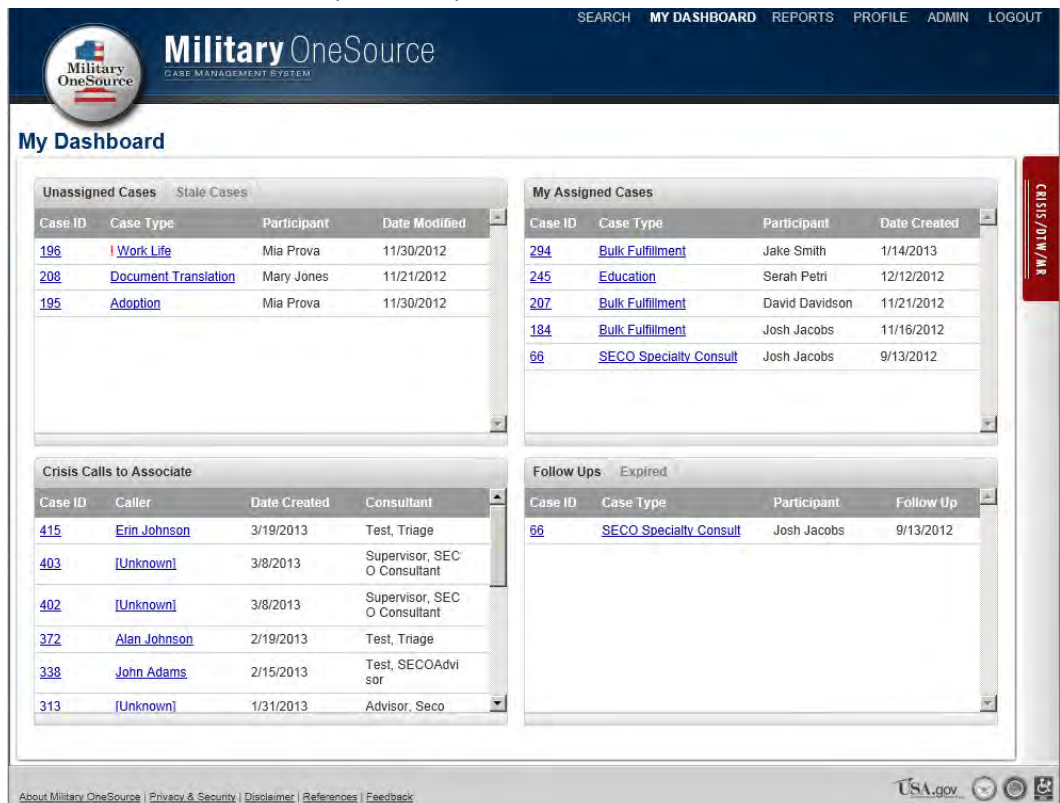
SEARCH MY DASHBOARD REPORTS PROFILE ADMIN LOGOUT

Military OneSource

Military OneSource
CASE MANAGEMENT SYSTEM

My Dashboard

CRISIS/DTW/MR

Unassigned Cases Stale Cases

| Case ID | Case Type | Participant | Date Modified |
|---|---|---|---|
| 196 | ! Work Life | Mia Prova | 11/30/2012 |
| 208 | Document Translation | Mary Jones | 11/21/2012 |
| 195 | Adoption | Mia Prova | 11/30/2012 |

My Assigned Cases

| Case ID | Case Type | Participant | Date Created |
|---|---|---|---|
| 294 | Bulk Fulfillment | Jake Smith | 1/14/2013 |
| 245 | Education | Serah Petri | 12/12/2012 |
| 207 | Bulk Fulfillment | David Davidson | 11/21/2012 |
| 184 | Bulk Fulfillment | Josh Jacobs | 11/16/2012 |
| 66 | SECO Specialty Consult | Josh Jacobs | 9/13/2012 |

Crisis Calls to Associate

| Case ID | Caller | Date Created | Consultant |
|---|---|---|---|
| 415 | Erin Johnson | 3/19/2013 | Test, Triage |
| 403 | [Unknown] | 3/8/2013 | Supervisor, SECO Consultant |
| 402 | [Unknown] | 3/8/2013 | Supervisor, SECO Consultant |
| 372 | Alan Johnson | 2/19/2013 | Test, Triage |
| 338 | John Adams | 2/15/2013 | Test, SECOAdvisor |
| 313 | [Unknown] | 1/31/2013 | Advisor, Seco |

Follow Ups Expired

| Case ID | Case Type | Participant | Follow Up |
|---|---|---|---|
| 66 | SECO Specialty Consult | Josh Jacobs | 9/13/2012 |

About Military OneSource | Privacy & Security | Disclaimer | References | Feedback

USA.gov